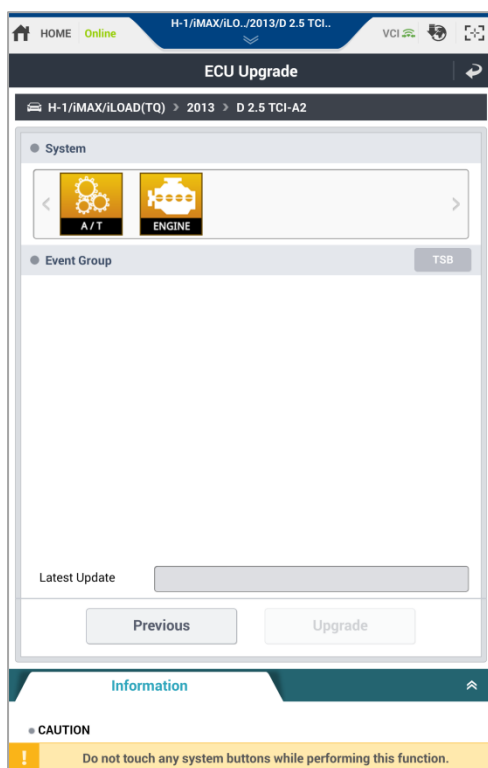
HOME Online

H-1/iMAX/iLO../2013/D 2.5 TCI..

VCI

ECU Upgrade

H-1/iMAX/iLOAD(TQ) > 2013 > D 2.5 TCI-A2

System

A/T

ENGINE

Event Group

TSB

Latest Update

Previous

Upgrade

Information

CAUTION

Do not touch any system buttons while performing this function.